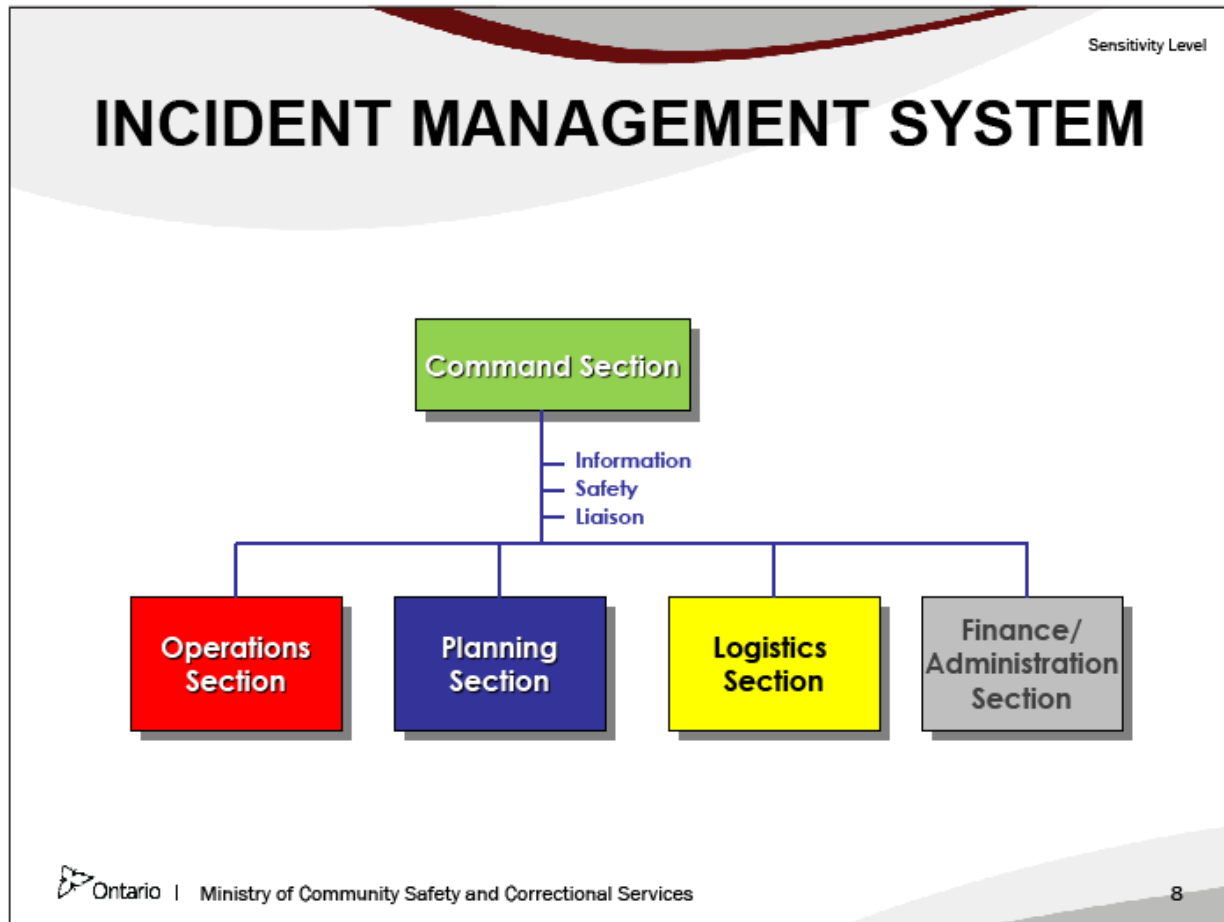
Sensitivity Level

INCIDENT MANAGEMENT SYSTEM

Command Section

Information
Safety
Liaison

Operations Section

Planning Section

Logistics Section

Finance/ Administration Section

Ontario | Ministry of Community Safety and Correctional Services

8